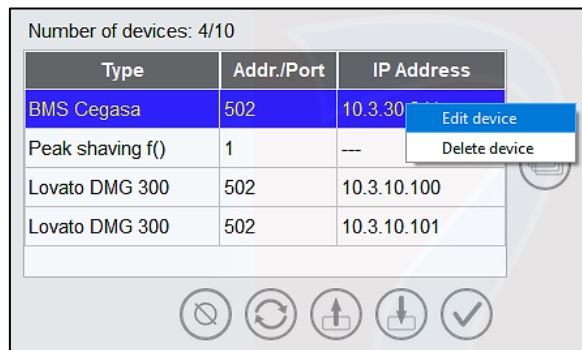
Number of devices: 4/10

| Type | Addr./Port | IP Address |
|---|---|---|
| BMS Cegasa | 502 | 10.3.30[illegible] |
| Peak shaving f() | 1 | --- |
| Lovato DMG 300 | 502 | 10.3.10.100 |
| Lovato DMG 300 | 502 | 10.3.10.101 |

Edit device
Delete device